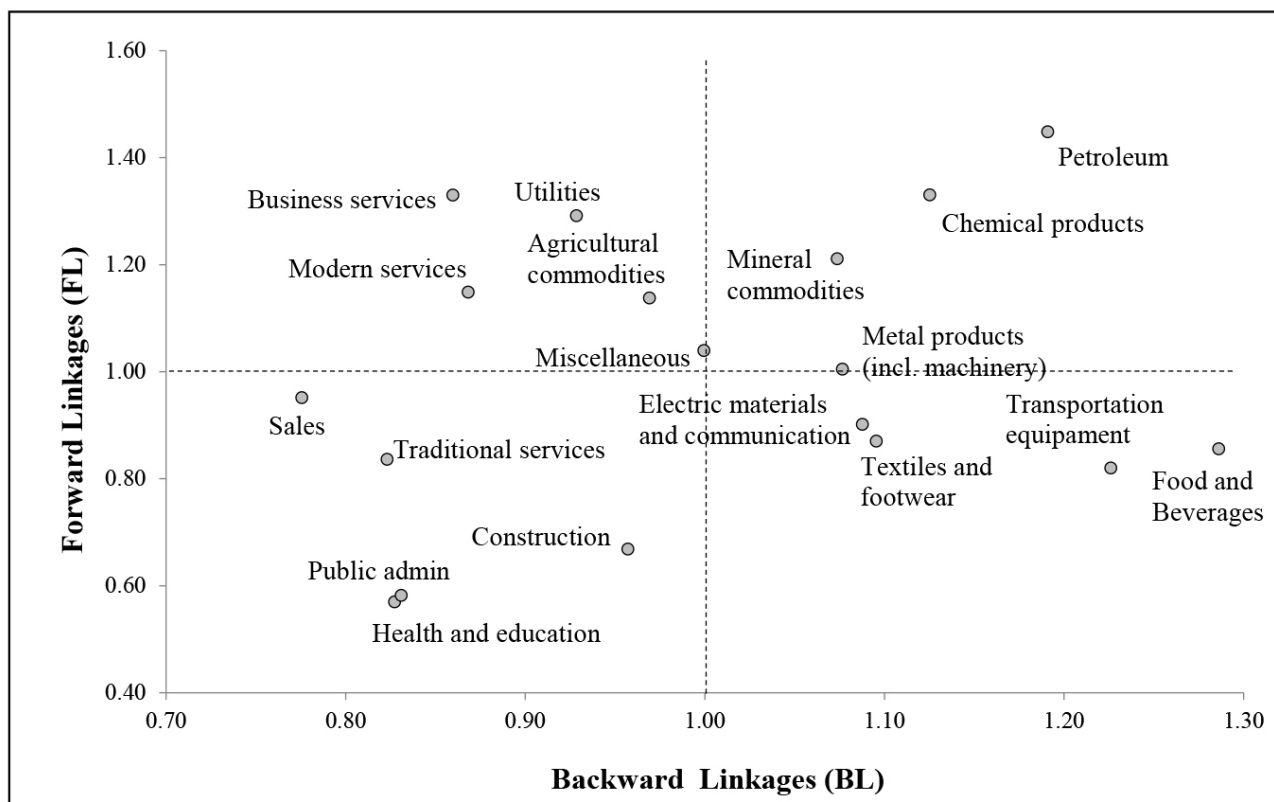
Forward Linkages (FL)

1.60
1.40
1.20
1.00
0.80
0.60
0.40

Petroleum
Business services
Utilities
Chemical products
Agricultural commodities
Mineral commodities
Modern services
Metal products (incl. machinery)
Miscellaneous
Electric materials and communication
Transportation equipament
Sales
Traditional services
Textiles and footwear
Food and Beverages
Construction
Public admin
Health and education

0.70
0.80
0.90
1.00
1.10
1.20
1.30

Backward Linkages (BL)